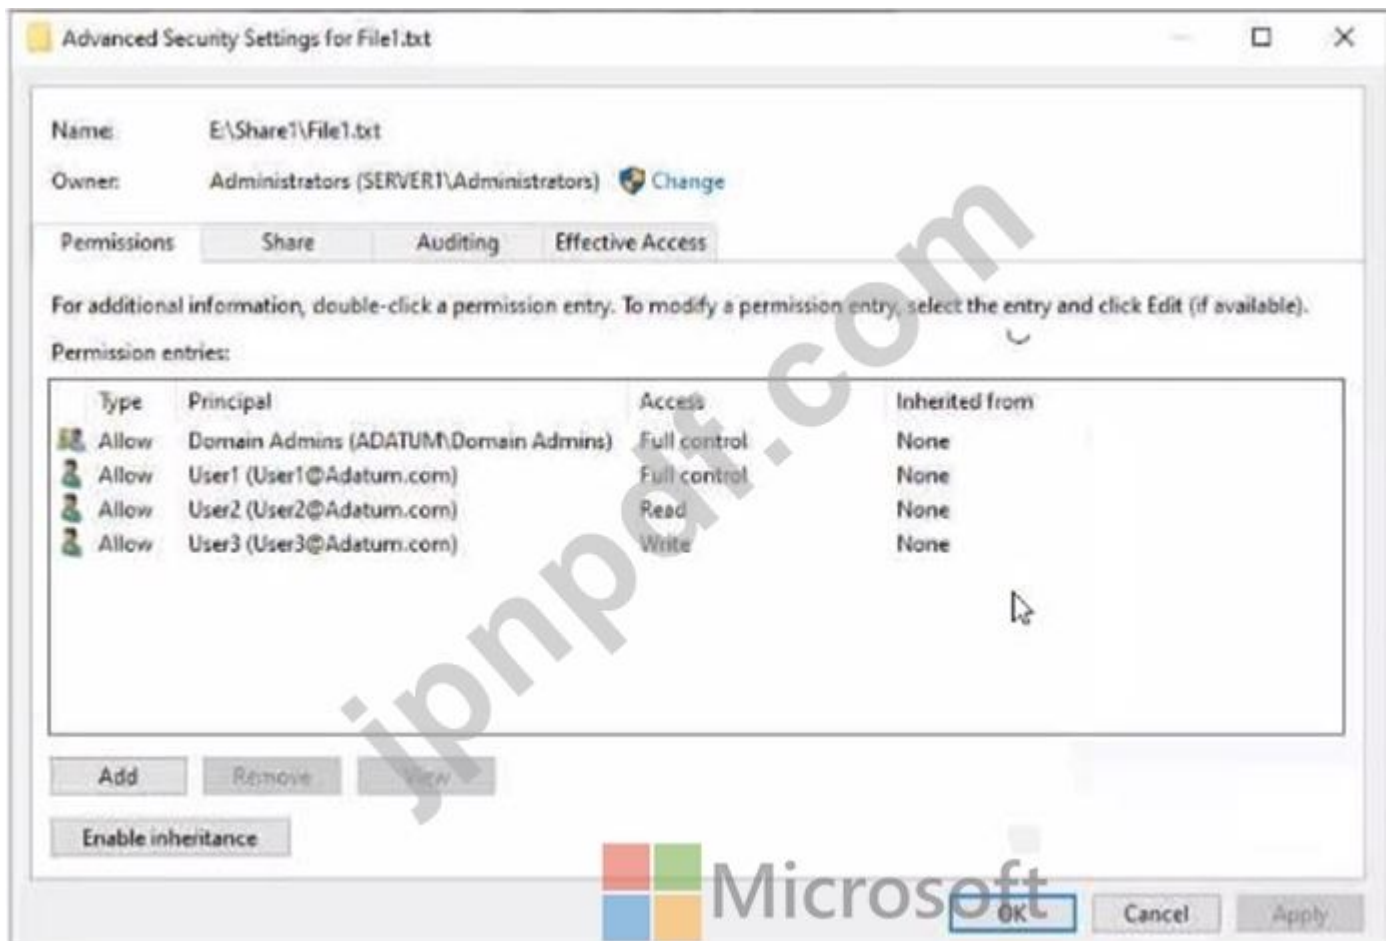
Advanced Security Settings for File1.txt

Name: E:\Share1\File1.txt

Owner: Administrators (SERVER1\Administrators) Change

Permissions Share Auditing Effective Access

For additional information, double-click a permission entry. To modify a permission entry, select the entry and click Edit (if available).

Permission entries:

| Type | Principal | Access | Inherited from |
|---|---|---|---|
| Allow | Domain Admins (ADATUM\Domain Admins) | Full control | None |
| Allow | User1 (User1@Adatum.com) | Full control | None |
| Allow | User2 (User2@Adatum.com) | Read | None |
| Allow | User3 (User3@Adatum.com) | Write | None |

Add Remove View

Enable inheritance

jpnpdf.com

Microsoft

OK Cancel Apply